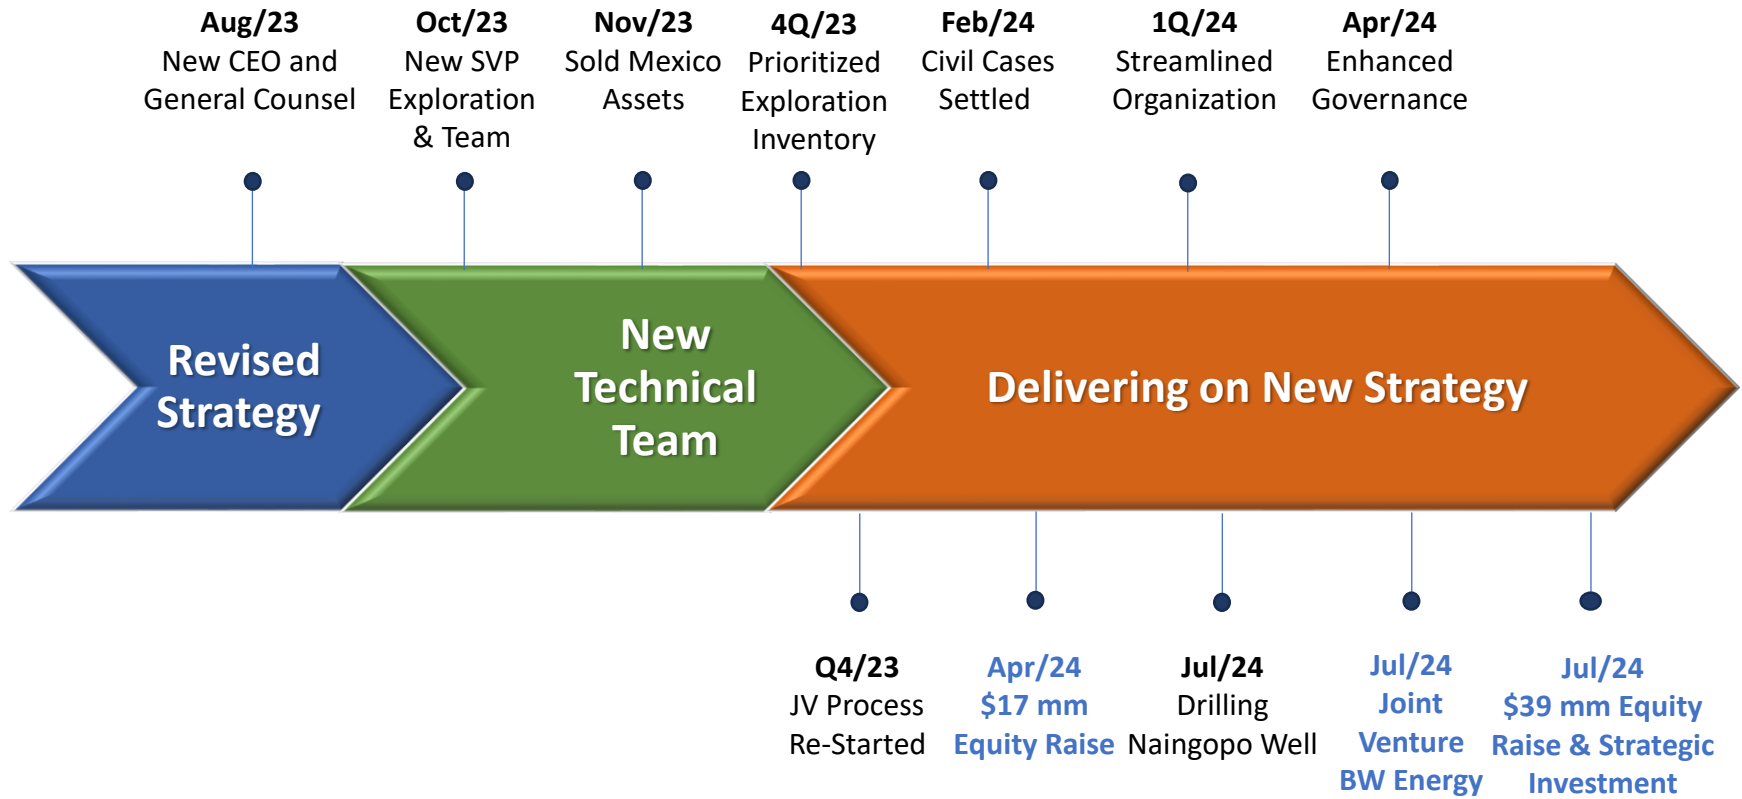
Aug/23
New CEO and General Counsel

Oct/23
New SVP Exploration & Team

Nov/23
Sold Mexico Assets

4Q/23
Prioritized Exploration Inventory

Feb/24
Civil Cases Settled

1Q/24
Streamlined Organization

Apr/24
Enhanced Governance

Revised Strategy

New Technical Team

Delivering on New Strategy

Q4/23
JV Process Re-Started

Apr/24
$17 mm Equity Raise

Jul/24
Drilling Naingopo Well

Jul/24
Joint Venture BW Energy

Jul/24
$39 mm Equity Raise & Strategic Investment